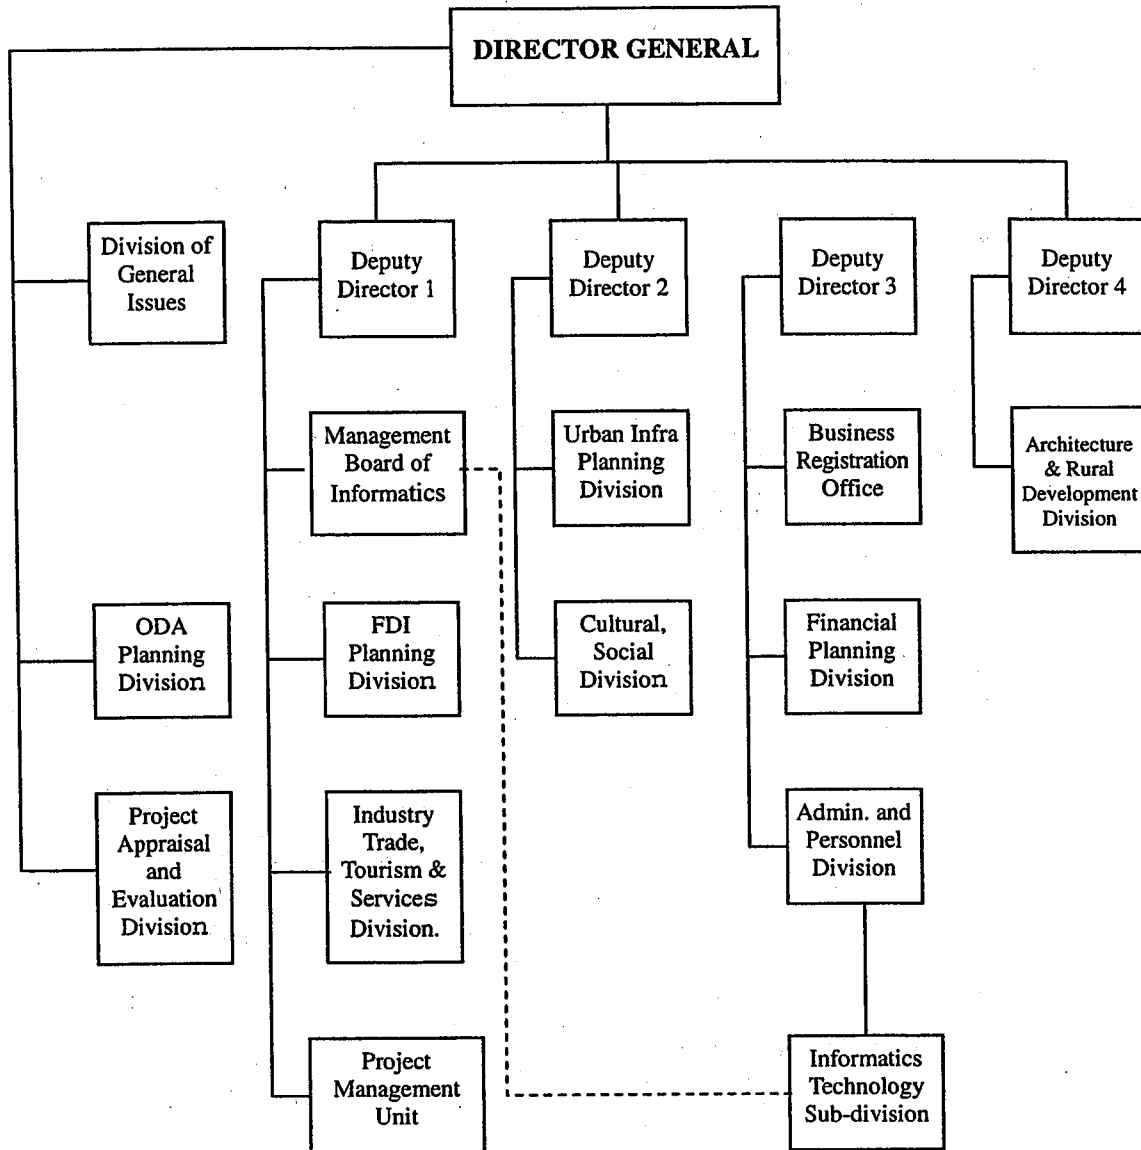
DIRECTOR GENERAL

Division of General Issues

ODA Planning Division

Project Appraisal and Evaluation Division

Deputy Director 1

Management Board of Informatics

FDI Planning Division

Industry Trade, Tourism & Services Division.

Project Management Unit

Deputy Director 2

Urban Infra Planning Division

Cultural, Social Division

Deputy Director 3

Business Registration Office

Financial Planning Division

Admin. and Personnel Division

Informatics Technology Sub-division

Deputy Director 4

Architecture & Rural Development Division